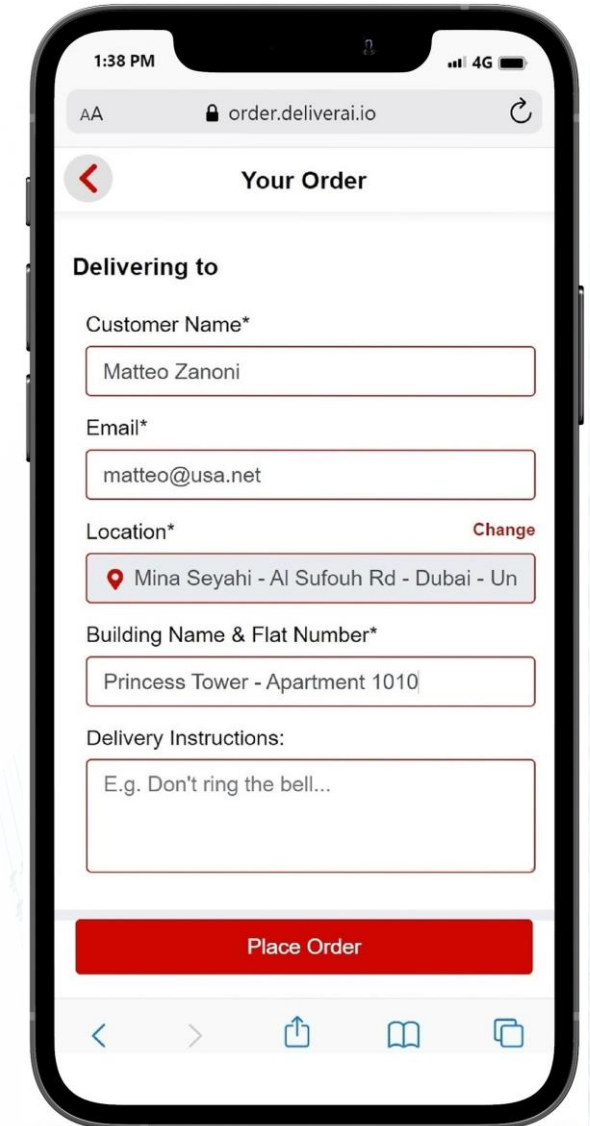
1:38 PM
4G

AA order.deliverai.io

Your Order

Delivering to

Customer Name*

Matteo Zanoni

Email*

matteo@usa.net

Location*

Change

Mina Seyahi - Al Sufouh Rd - Dubai - Un

Building Name & Flat Number*

Princess Tower - Apartment 1010

Delivery Instructions:

E.g. Don't ring the bell...

Place Order